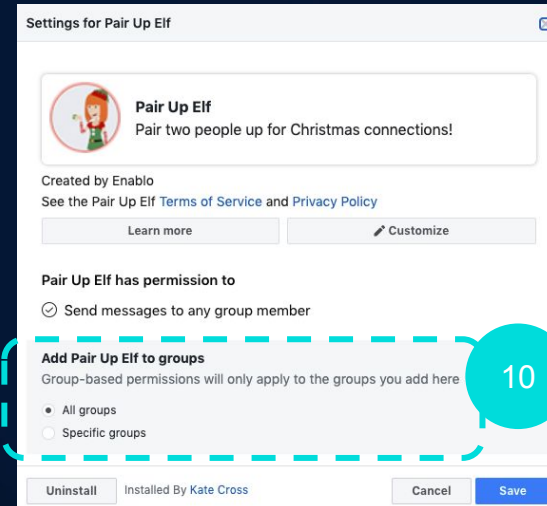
Settings for Pair Up Elf

Pair Up Elf
Pair two people up for Christmas connections!

Created by Enablo
See the Pair Up Elf Terms of Service and Privacy Policy

Learn more
Customize

Pair Up Elf has permission to

Send messages to any group member

Add Pair Up Elf to groups
Group-based permissions will only apply to the groups you add here

10

All groups
Specific groups

Uninstall
Installed By Kate Cross
Cancel
Save